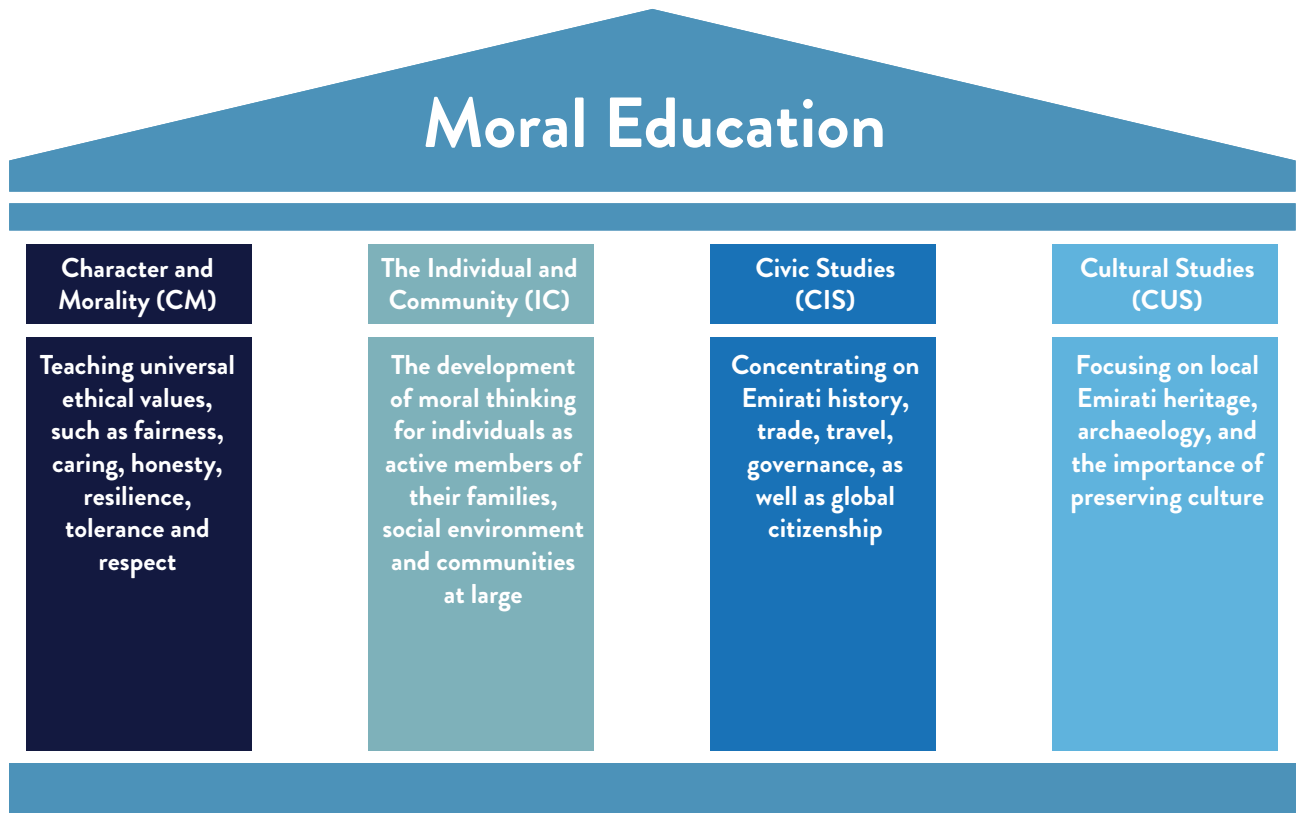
Moral Education

Character and Morality (CM)

Teaching universal ethical values, such as fairness, caring, honesty, resilience, tolerance and respect

The Individual and Community (IC)

The development of moral thinking for individuals as active members of their families, social environment and communities at large

Civic Studies (CIS)

Concentrating on Emirati history, trade, travel, governance, as well as global citizenship

Cultural Studies (CUS)

Focusing on local Emirati heritage, archaeology, and the importance of preserving culture